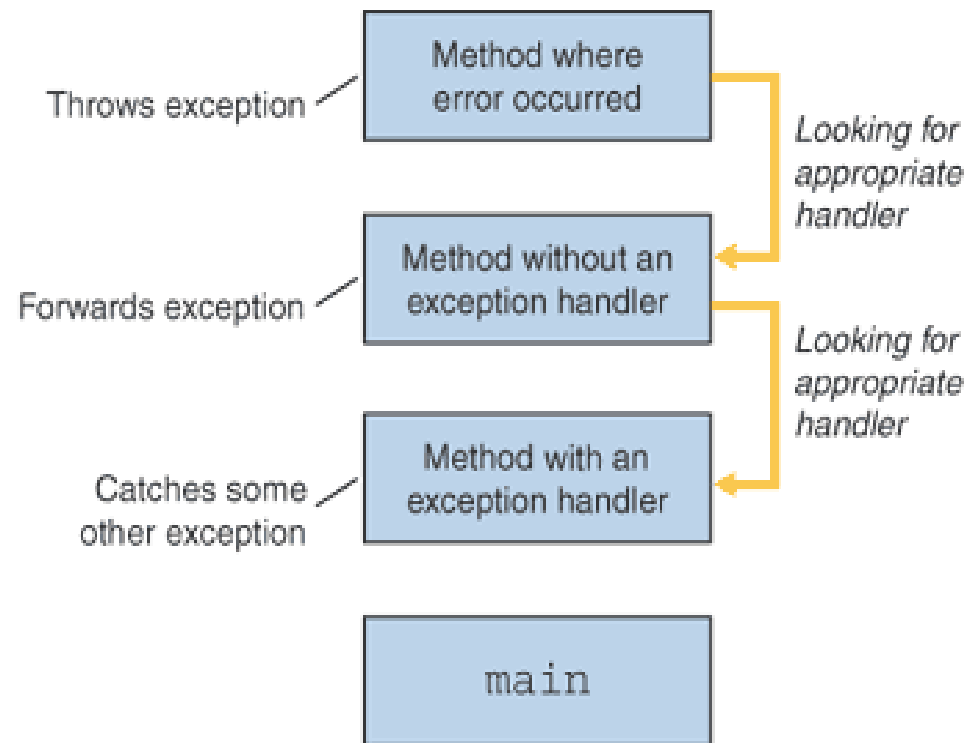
Throws exception

Method where error occurred

Looking for appropriate handler

Forwards exception

Method without an exception handler

Looking for appropriate handler

Catches some other exception

Method with an exception handler

main